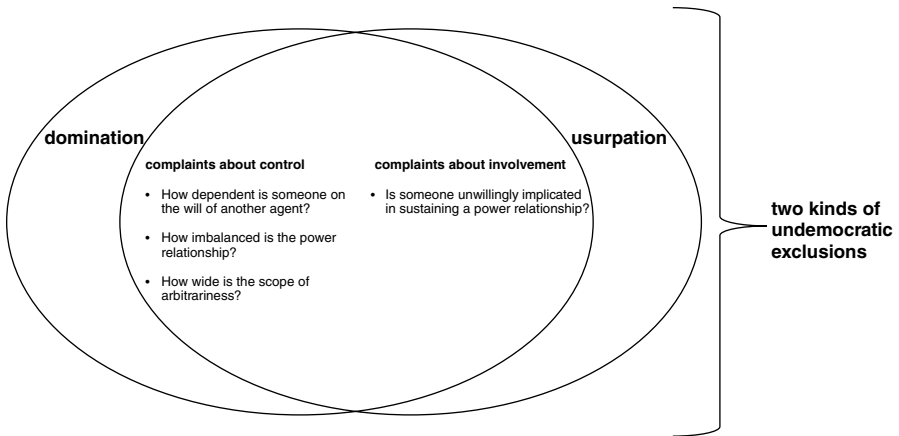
domination

complaints about control

- How dependent is someone on the will of another agent?
- How imbalanced is the power relationship?
- How wide is the scope of arbitrariness?

usurpation

complaints about involvement

- Is someone unwillingly implicated in sustaining a power relationship?

two kinds of undemocratic exclusions